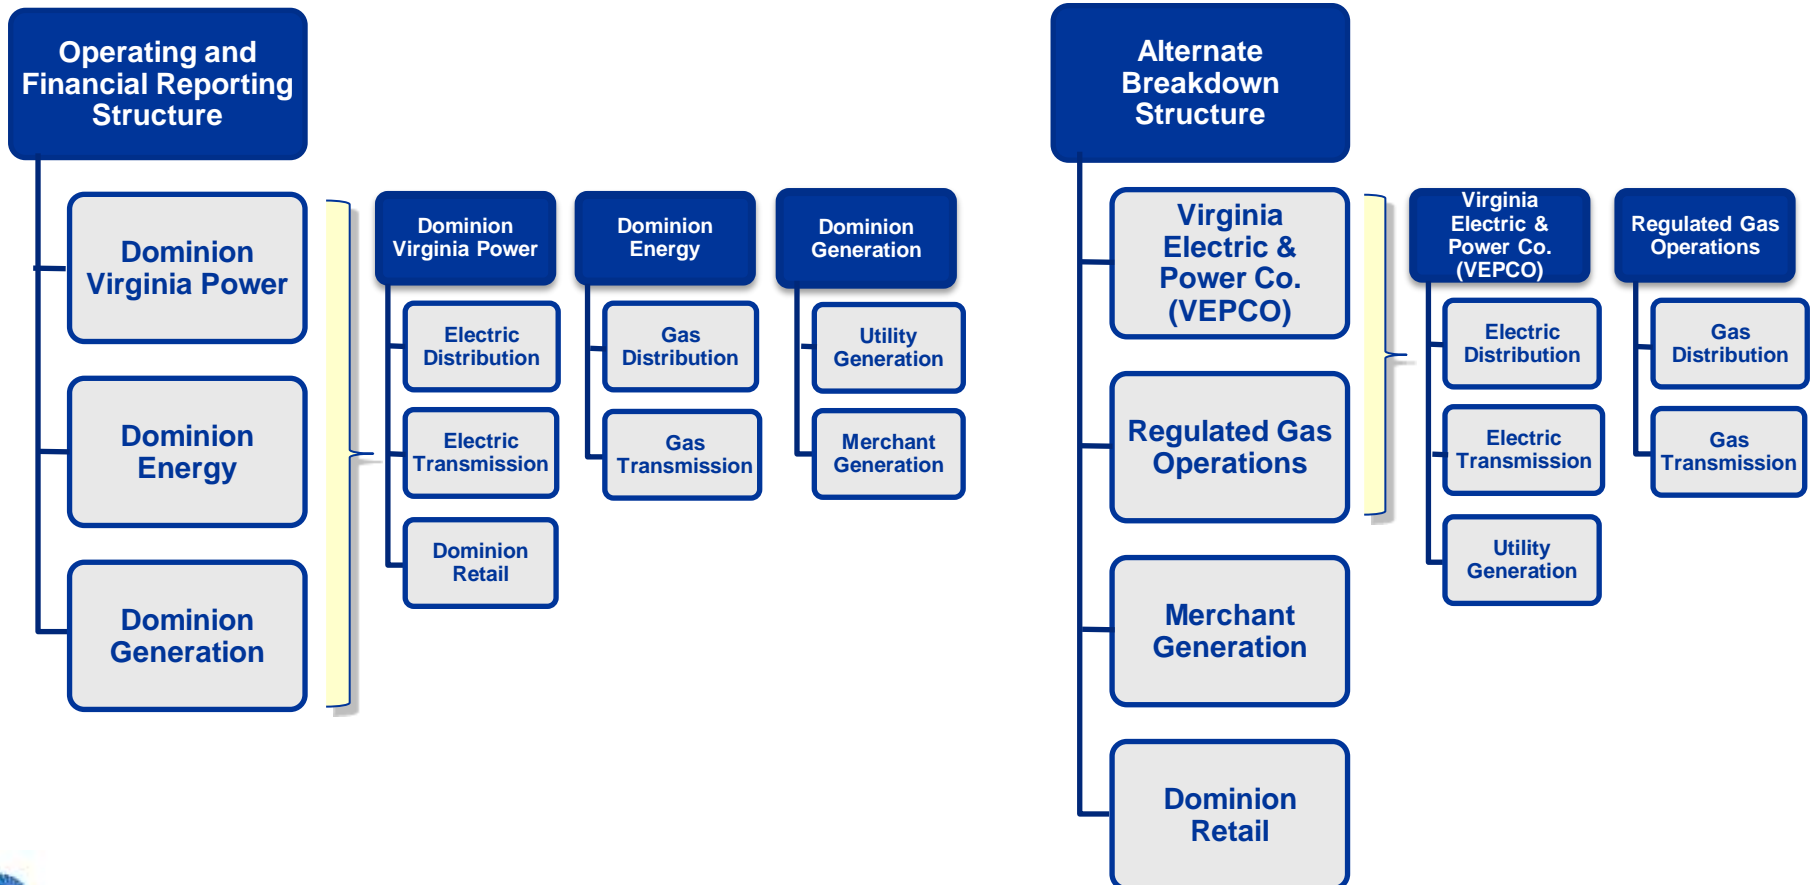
Operating and Financial Reporting Structure

Dominion Virginia Power

Dominion Energy

Dominion Generation

Dominion Virginia Power

Electric Distribution

Electric Transmission

Dominion Retail

Dominion Energy

Gas Distribution

Gas Transmission

Dominion Generation

Utility Generation

Merchant Generation

Alternate Breakdown Structure

Virginia Electric & Power Co. (VEPCO)

Regulated Gas Operations

Merchant Generation

Dominion Retail

Virginia Electric & Power Co. (VEPCO)

Electric Distribution

Electric Transmission

Utility Generation

Regulated Gas Operations

Gas Distribution

Gas Transmission